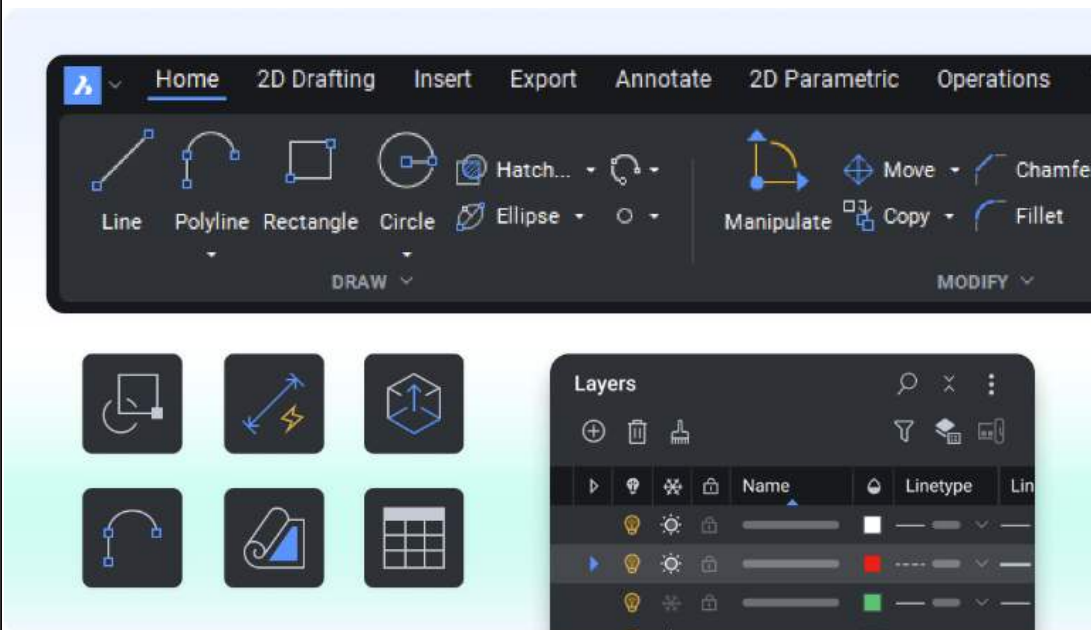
Home 2D Drafting Insert Export Annotate 2D Parametric Operations

Line Polyline Rectangle Circle Hatch... Ellipse

DRAW

Manipulate Move Copy Chamfe Fillet

MODIFY

Layers

| | | | | Name | | Linetype | Lin |
|---|---|---|---|---|---|---|---|
| | | | | | | | |
| | | | | | | | |
| | | | | | | | |